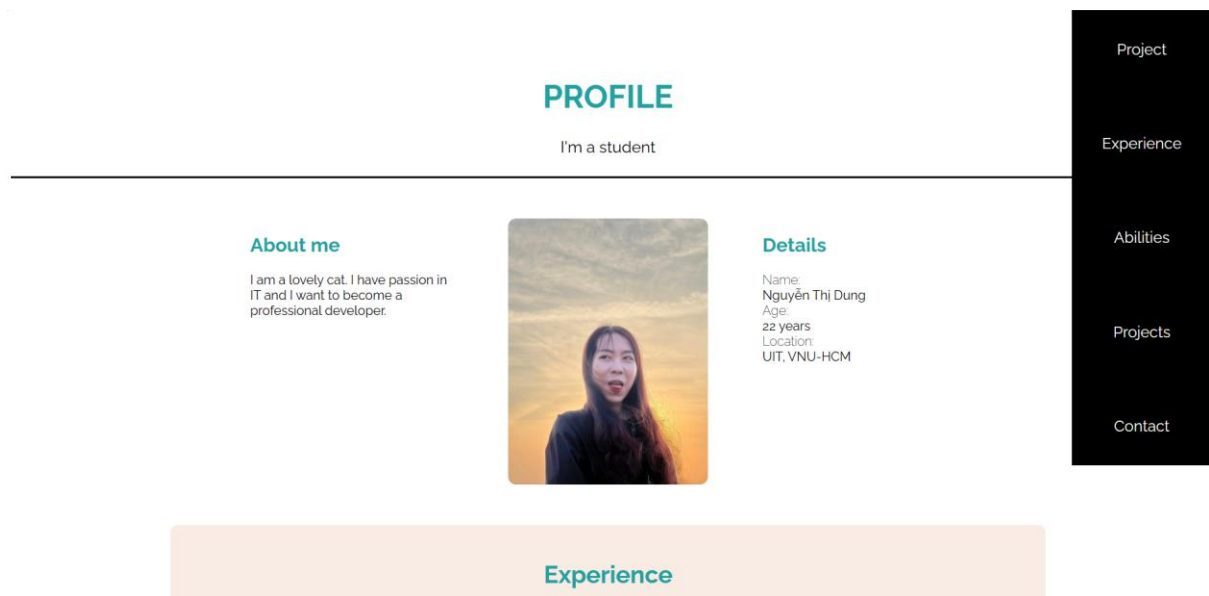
Project

Experience

Abilities

Projects

Contact

PROFILE

I'm a student

About me

I am a lovely cat. I have passion in IT and I want to become a professional developer.

Details

Name:
Nguyễn Thị Dung
Age:
22 years
Location:
UIT, VNU-HCM

Experience